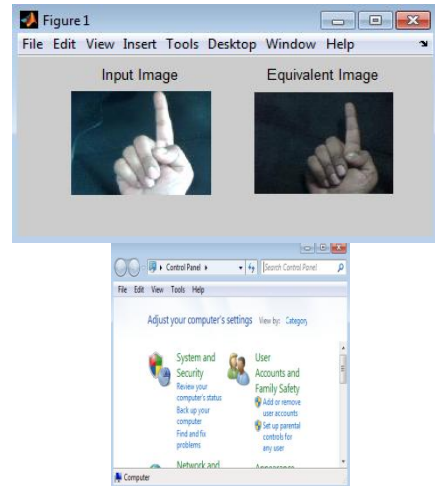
Figure 1

File Edit View Insert Tools Desktop Window Help

Input Image

Equivalent Image

Control Panel ▸

Search Control Panel

File Edit View Tools Help

Adjust your computer's settings View by: Category

System and Security
Review your computer's status
Back up your computer
Find and fix problems

User Accounts and Family Safety
Add or remove user accounts
Set up parental controls for any user

Network and

Appearance

Computer